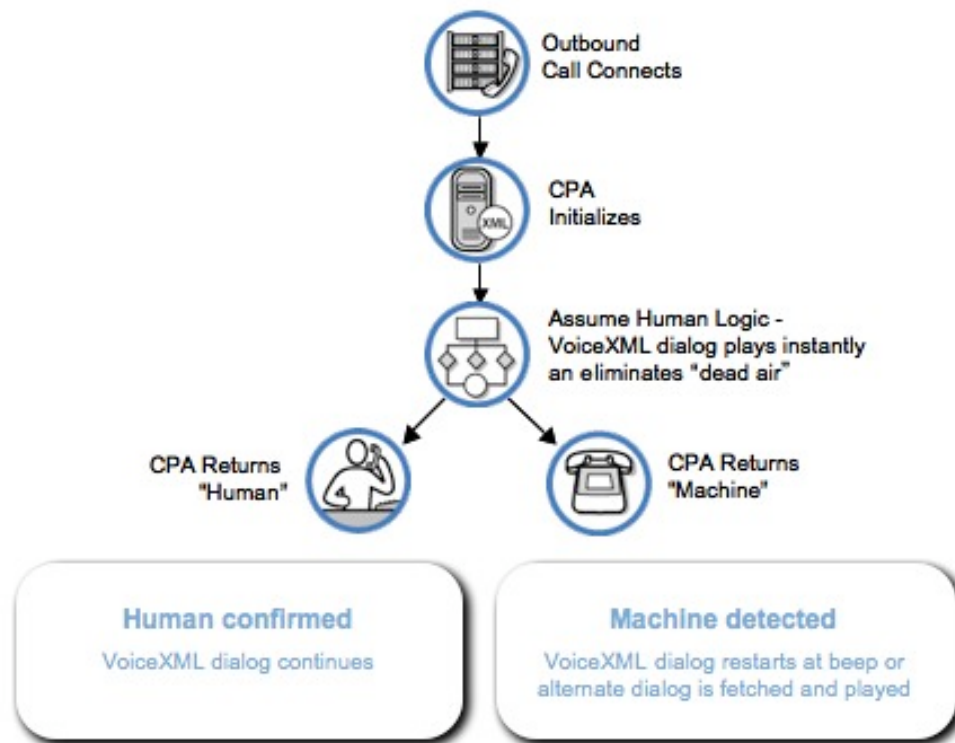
Outbound
Call Connects

XML

CPA
Initializes

Assume Human Logic -
VoiceXML dialog plays instantly
an eliminates "dead air"

CPA Returns
"Human"

CPA Returns
"Machine"

Human confirmed

VoiceXML dialog continues

Machine detected

VoiceXML dialog restarts at beep or alternate dialog is fetched and played